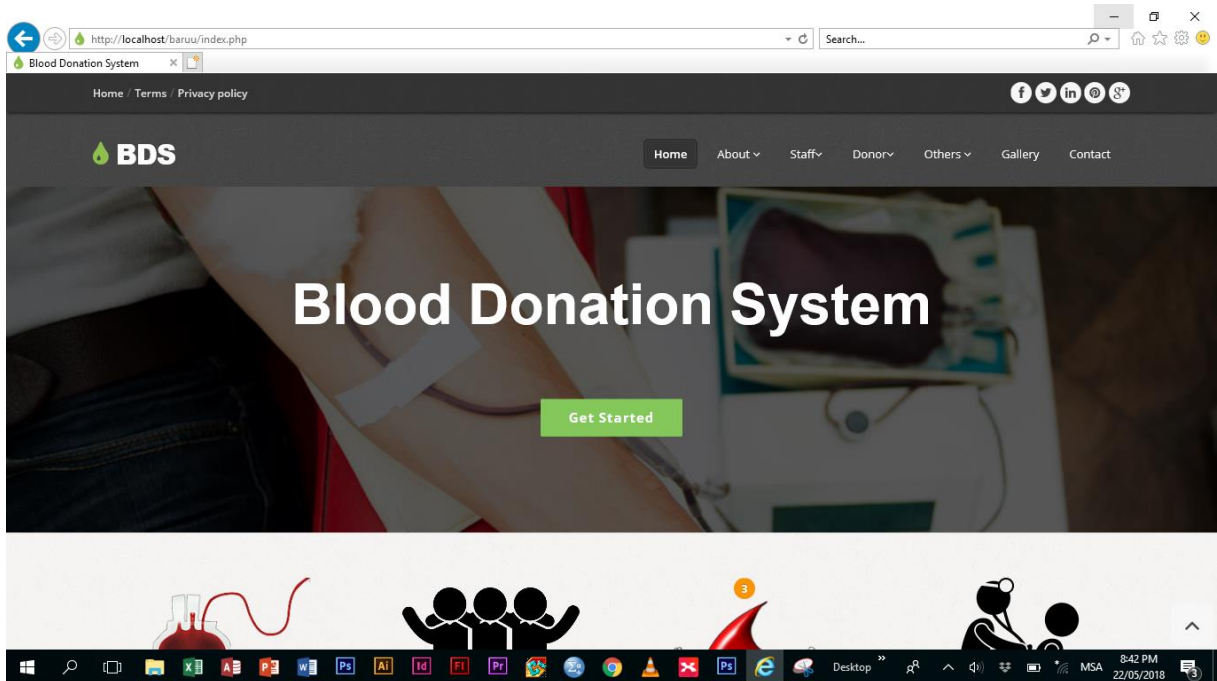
http://localhost/baruu/index.php

Search...

Blood Donation System

Home / Terms / Privacy policy

BDS

Home About Staff Donor Others Gallery Contact

Blood Donation System

Get Started

3

Desktop

MSA

8:42 PM
22/05/2018

3